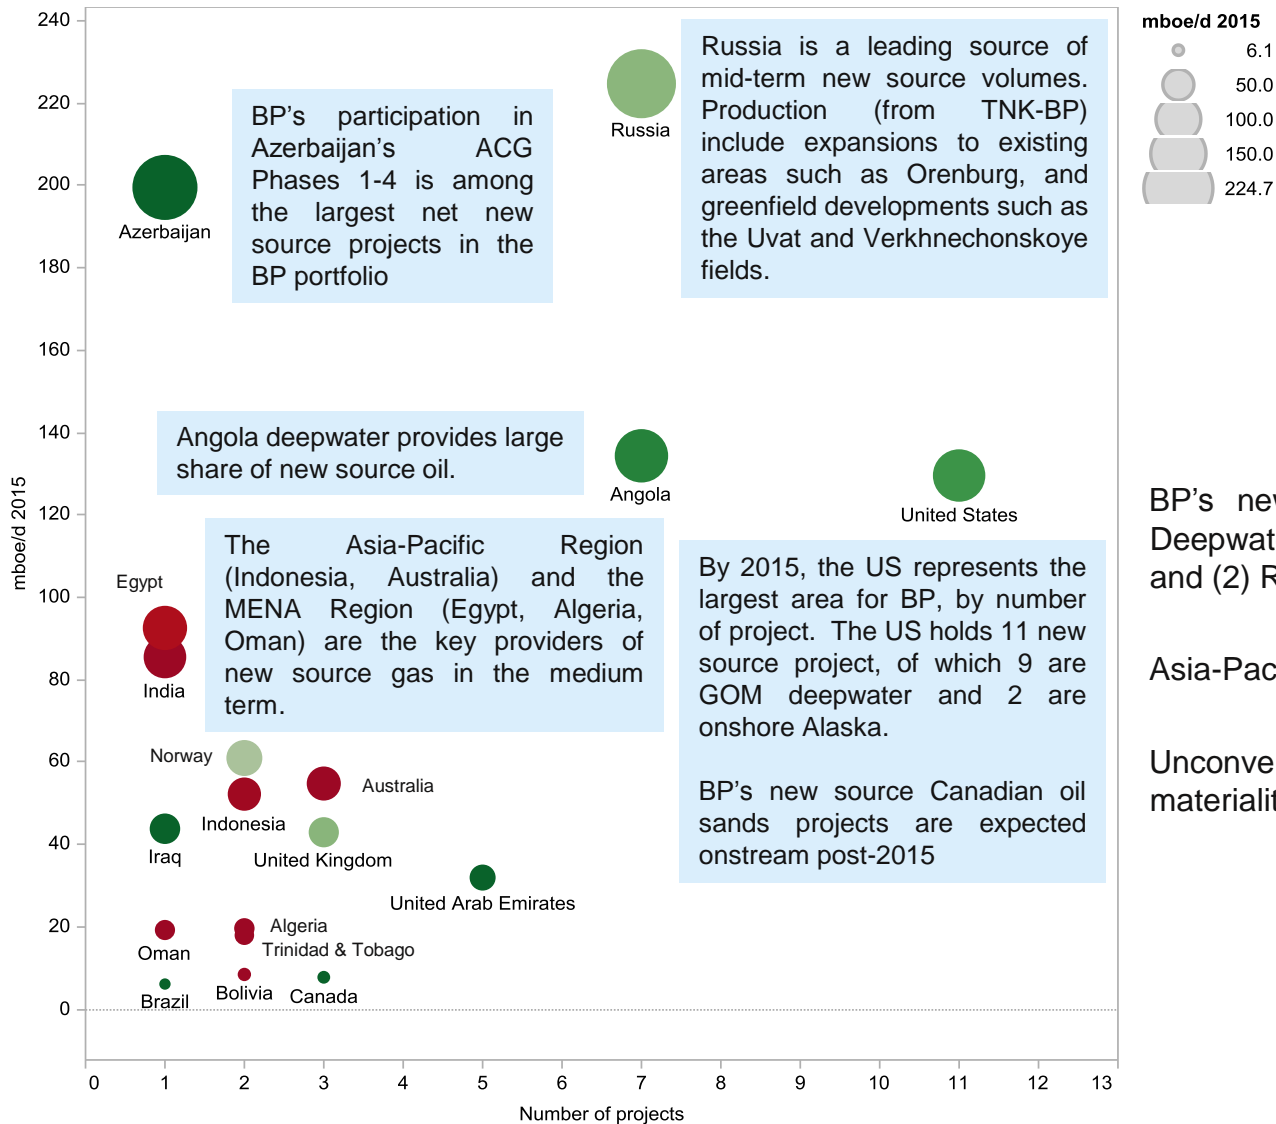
240
220
200
180
160
140
120
100
80
60
40
20
0

mboe/d 2015

BP’s participation in Azerbaijan’s ACG Phases 1-4 is among the largest net new source projects in the BP portfolio

Russia is a leading source of mid-term new source volumes. Production (from TNK-BP) include expansions to existing areas such as Orenburg, and greenfield developments such as the Uvat and Verkhnechonskoye fields.

Angola deepwater provides large share of new source oil.

The Asia-Pacific Region (Indonesia, Australia) and the MENA Region (Egypt, Algeria, Oman) are the key providers of new source gas in the medium term.

By 2015, the US represents the largest area for BP, by number of project. The US holds 11 new source project, of which 9 are GOM deepwater and 2 are onshore Alaska.

BP’s new source Canadian oil sands projects are expected onstream post-2015

Azerbaijan
Russia
Angola
United States
Egypt
India
Norway
Indonesia
Australia
Iraq
United Kingdom
United Arab Emirates
Oman
Algeria
Trinidad & Tobago
Brazil
Bolivia
Canada

0 1 2 3 4 5 6 7 8 9 10 11 12 13
Number of projects

mboe/d 2015
6.1
50.0
100.0
150.0
224.7

BP’s ne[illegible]
Deepwat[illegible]
and (2) R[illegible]

Asia-Pac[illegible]

Unconve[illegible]
materialit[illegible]